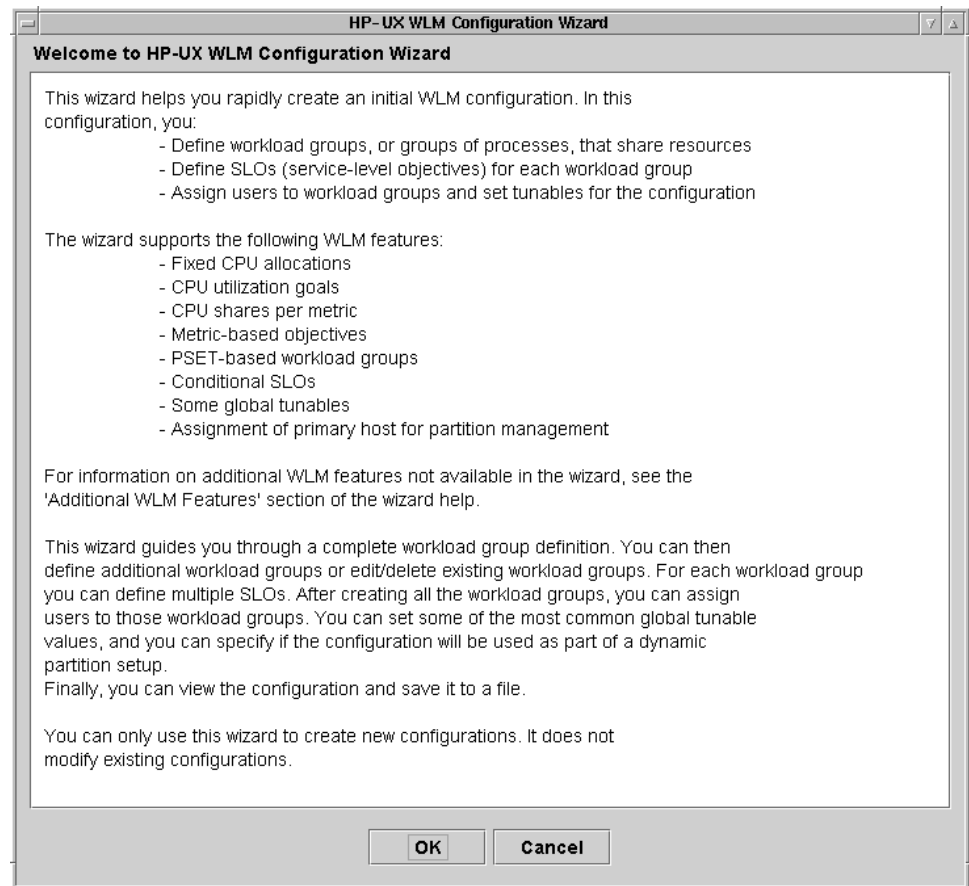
HP-UX WLM Configuration Wizard

Welcome to HP-UX WLM Configuration Wizard

This wizard helps you rapidly create an initial WLM configuration. In this configuration, you:
- Define workload groups, or groups of processes, that share resources
- Define SLOs (service-level objectives) for each workload group
- Assign users to workload groups and set tunables for the configuration

The wizard supports the following WLM features:
- Fixed CPU allocations
- CPU utilization goals
- CPU shares per metric
- Metric-based objectives
- PSET-based workload groups
- Conditional SLOs
- Some global tunables
- Assignment of primary host for partition management

For information on additional WLM features not available in the wizard, see the 'Additional WLM Features' section of the wizard help.

This wizard guides you through a complete workload group definition. You can then define additional workload groups or edit/delete existing workload groups. For each workload group you can define multiple SLOs. After creating all the workload groups, you can assign users to those workload groups. You can set some of the most common global tunable values, and you can specify if the configuration will be used as part of a dynamic partition setup.
Finally, you can view the configuration and save it to a file.

You can only use this wizard to create new configurations. It does not modify existing configurations.

OK
Cancel